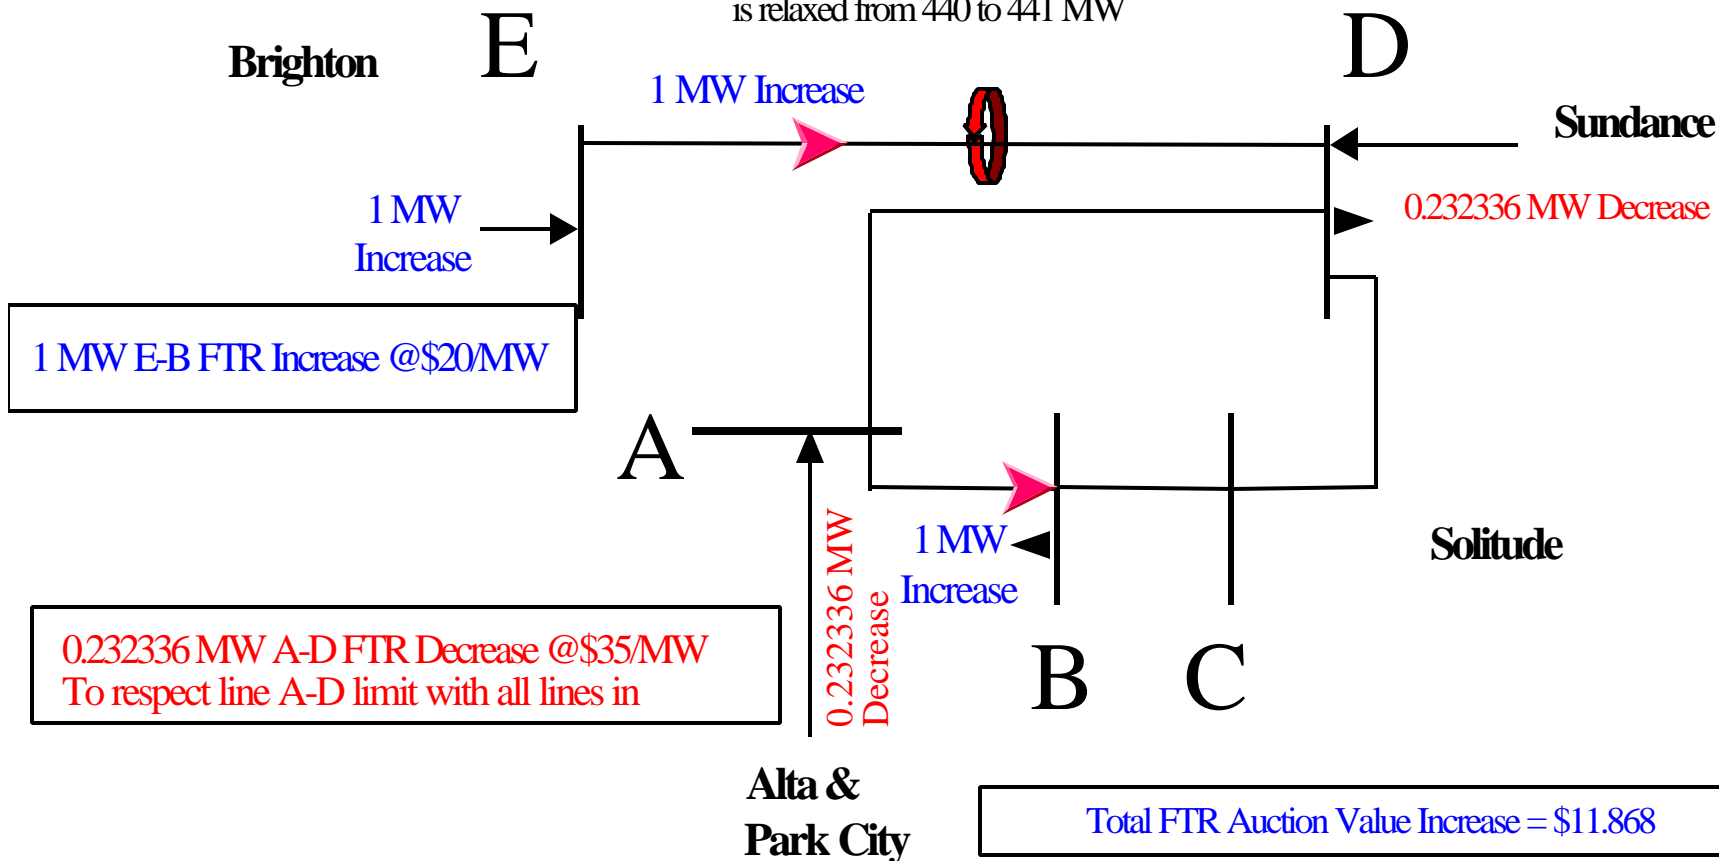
is relaxed from 440 to 441 MW

Brighton

E

D

1 MW Increase

Sundance

1 MW Increase

0.232336 MW Decrease

1 MW E-B FTR Increase @\$20/MW

A

1 MW Increase

Solitude

0.232336 MW Decrease

0.232336 MW A-D FTR Decrease @\$35/MW
To respect line A-D limit with all lines in

B

C

Alta & Park City

Total FTR Auction Value Increase = \$11.868